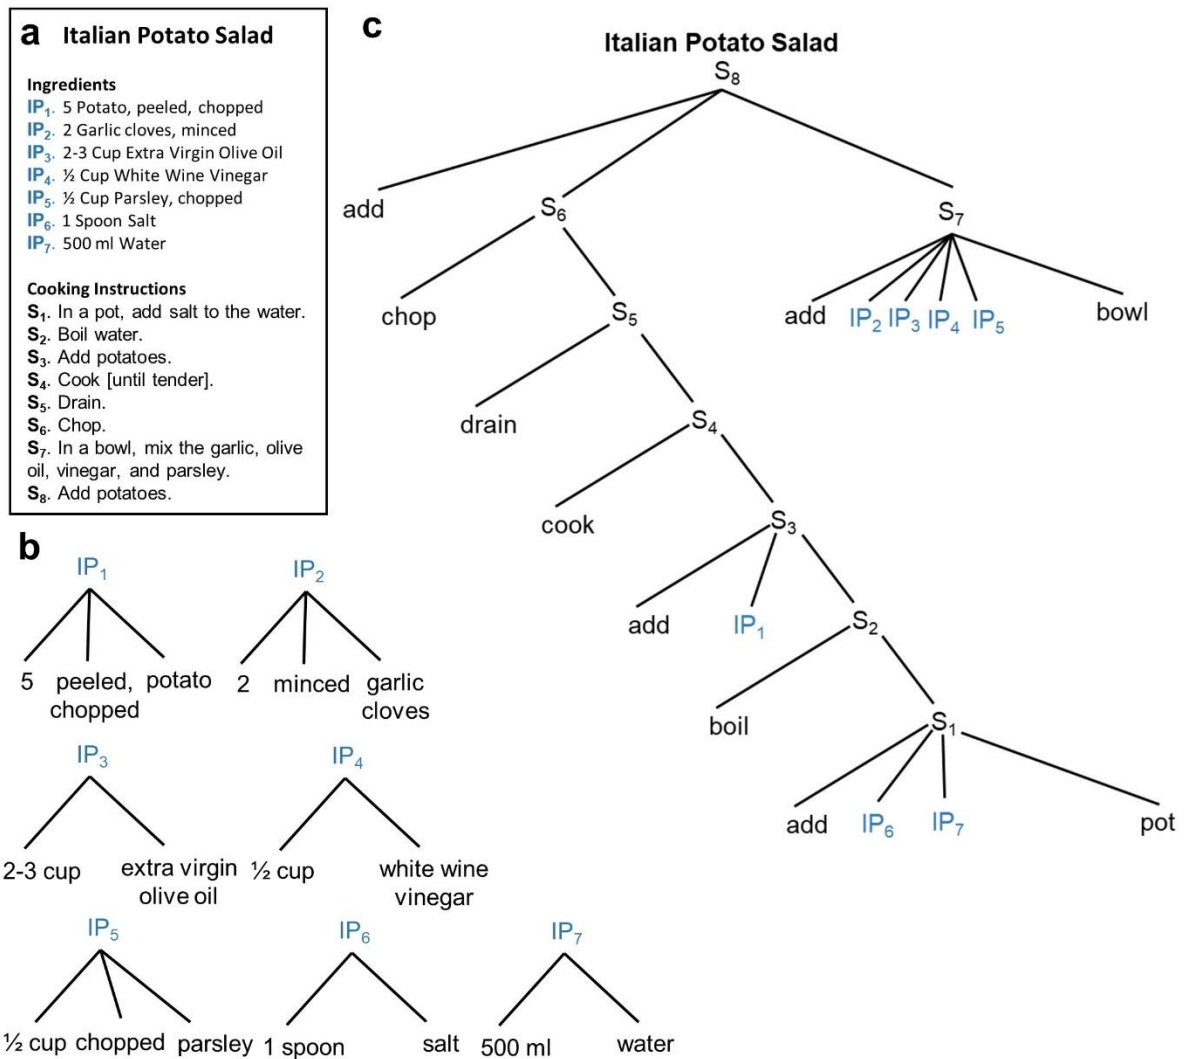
a Italian Potato Salad

Ingredients
$IP_1$. 5 Potato, peeled, chopped
$IP_2$. 2 Garlic cloves, minced
$IP_3$. 2-3 Cup Extra Virgin Olive Oil
$IP_4$. ½ Cup White Wine Vinegar
$IP_5$. ½ Cup Parsley, chopped
$IP_6$. 1 Spoon Salt
$IP_7$. 500 ml Water

Cooking Instructions
$S_1$. In a pot, add salt to the water.
$S_2$. Boil water.
$S_3$. Add potatoes.
$S_4$. Cook [until tender].
$S_5$. Drain.
$S_6$. Chop.
$S_7$. In a bowl, mix the garlic, olive oil, vinegar, and parsley.
$S_8$. Add potatoes.

b

$IP_1$
5 peeled, chopped potato

$IP_2$
2 minced garlic cloves

$IP_3$
2-3 cup extra virgin olive oil

$IP_4$
½ cup white wine vinegar

$IP_5$
½ cup chopped parsley

$IP_6$
1 spoon salt

$IP_7$
500 ml water

c

Italian Potato Salad
$S_8$
add $S_6$ $S_7$
chop $S_5$
add $IP_2$ $IP_3$ $IP_4$ $IP_5$ bowl
drain $S_4$
cook $S_3$
add $IP_1$ $S_2$
boil $S_1$
add $IP_6$ $IP_7$ pot